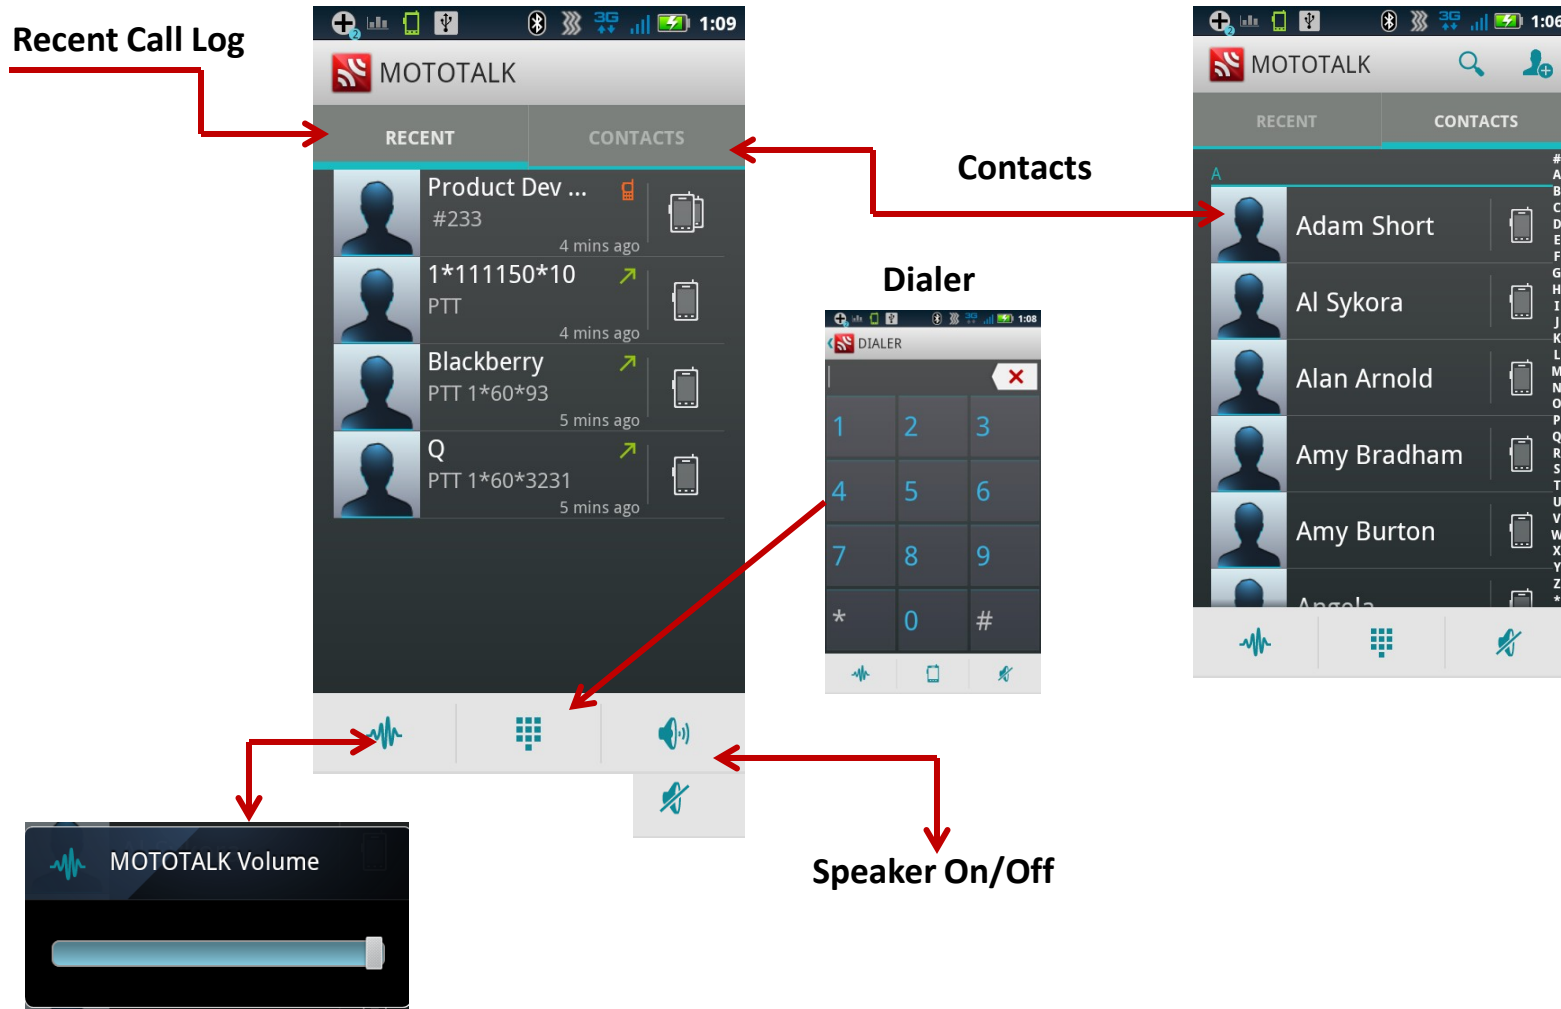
Recent Call Log

1:09

MOTOTALK

RECENT

CONTACTS

Product Dev ...
#233
4 mins ago

1*111150*10
PTT
4 mins ago

Blackberry
PTT 1*60*93
5 mins ago

Q
PTT 1*60*3231
5 mins ago

MOTOTALK Volume

Dialer

1:08

DIALER

| 1 | 2 | 3 |
|---|---|---|
| 4 | 5 | 6 |
| 7 | 8 | 9 |
| * | 0 | # |

Contacts

1:06

MOTOTALK

RECENT

CONTACTS

A

Adam Short

Al Sykora

Alan Arnold

Amy Bradham

Amy Burton

Angela

# A B C D E F G H I J K L M N O P Q R S T U V W X Y Z *

Speaker On/Off